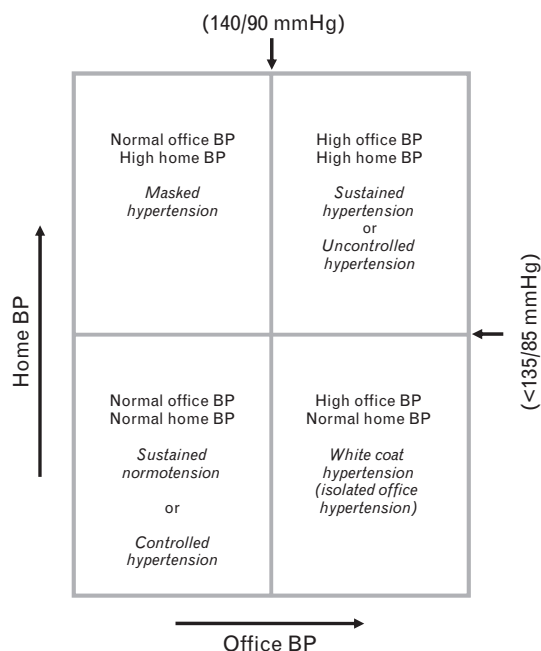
(140/90 mmHg)

Home BP

(<135/85 mmHg)

Normal office BP
High home BP

Masked hypertension

High office BP
High home BP

Sustained hypertension
or
Uncontrolled hypertension

Normal office BP
Normal home BP

Sustained normotension
or
Controlled hypertension

High office BP
Normal home BP

White coat hypertension (isolated office hypertension)

Office BP